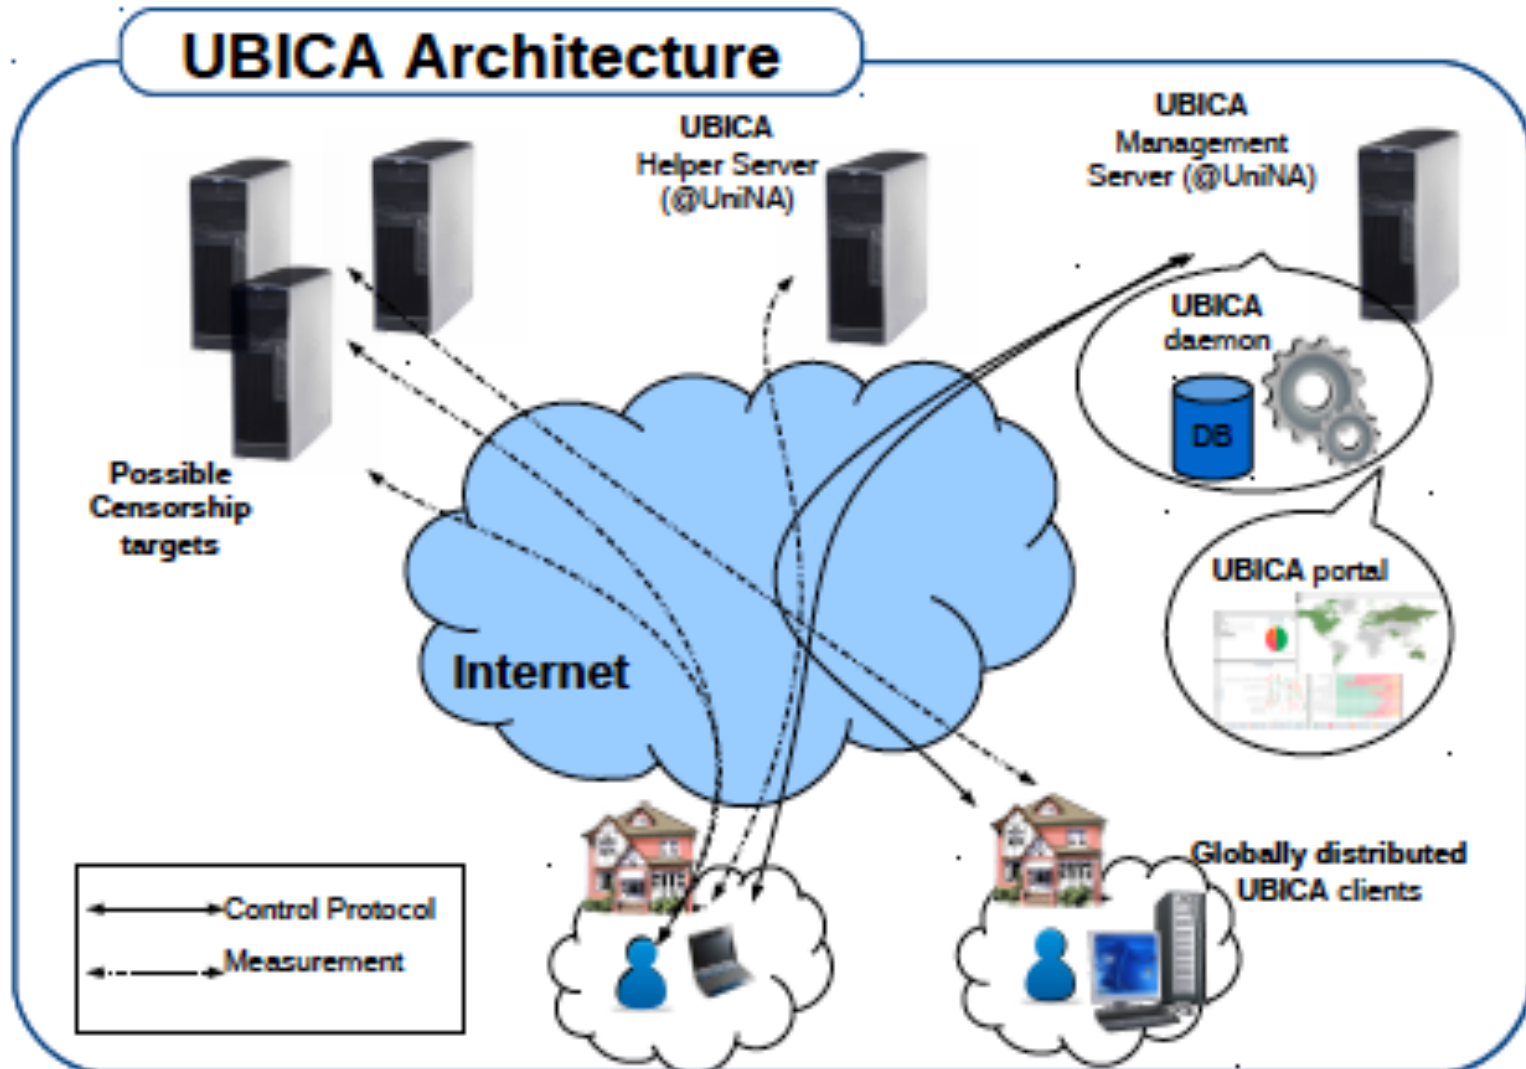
UBICA Architecture

UBICA Helper Server (@UniNA)

UBICA Management Server (@UniNA)

UBICA daemon

DB

Possible Censorship targets

Internet

UBICA portal

Globally distributed UBICA clients

Control Protocol
Measurement